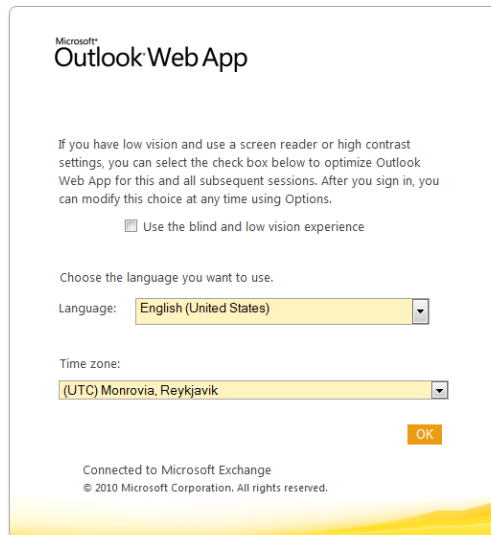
Microsoft®
Outlook Web App

If you have low vision and use a screen reader or high contrast settings, you can select the check box below to optimize Outlook Web App for this and all subsequent sessions. After you sign in, you can modify this choice at any time using Options.

Use the blind and low vision experience

Choose the language you want to use.

Language: English (United States)

Time zone:

(UTC) Monrovia, Reykjavik

OK

Connected to Microsoft Exchange
© 2010 Microsoft Corporation. All rights reserved.